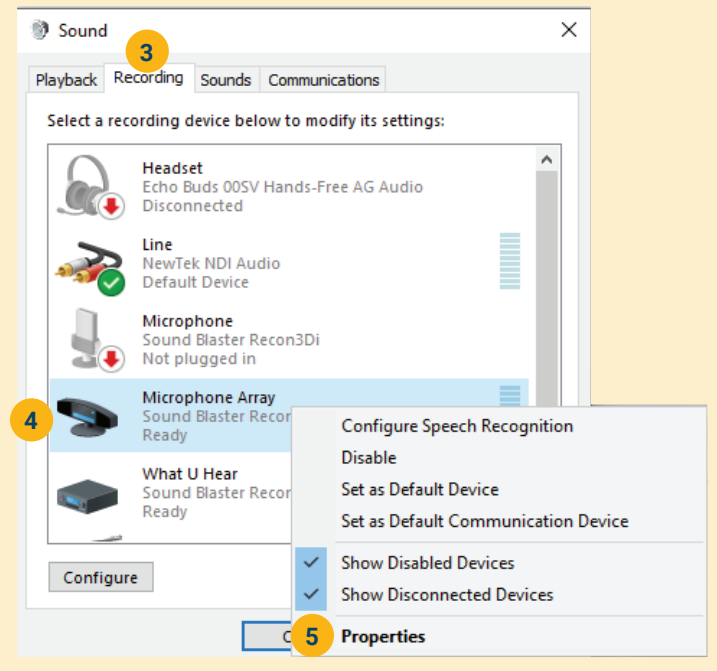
Sound

3

Playback Recording Sounds Communications

Select a recording device below to modify its settings:

Headset
Echo Buds 00SV Hands-Free AG Audio
Disconnected

Line
NewTek NDI Audio
Default Device

Microphone
Sound Blaster Recon3Di
Not plugged in

4

Microphone Array
Sound Blaster Recon
Ready

What U Hear
Sound Blaster Recon
Ready

Configure

C

Configure Speech Recognition
Disable
Set as Default Device
Set as Default Communication Device
Show Disabled Devices
Show Disconnected Devices
5
Properties